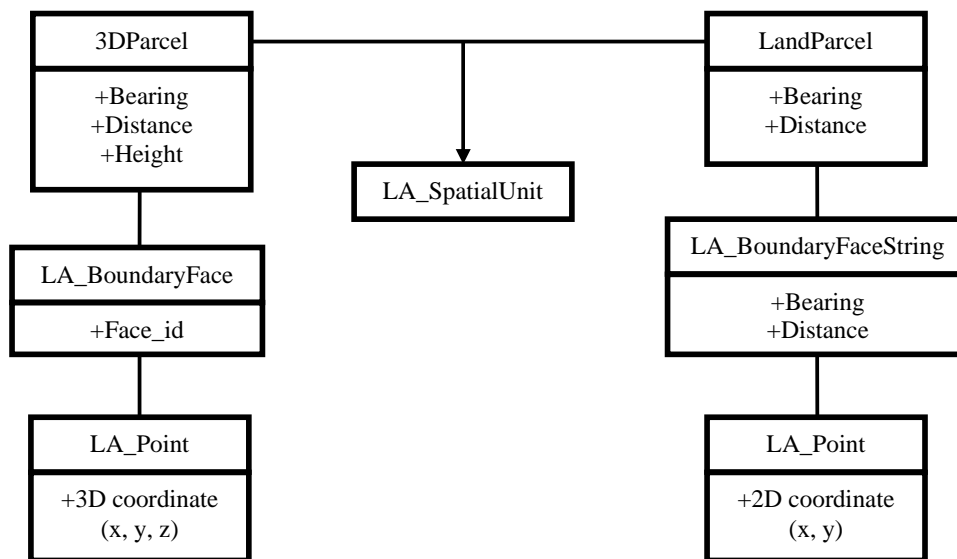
3DParcel

+Bearing
+Distance
+Height

LA_SpatialUnit

LandParcel

+Bearing
+Distance

LA_BoundaryFace

+Face_id

LA_BoundaryFaceString

+Bearing
+Distance

LA_Point

+3D coordinate
(x, y, z)

LA_Point

+2D coordinate
(x, y)